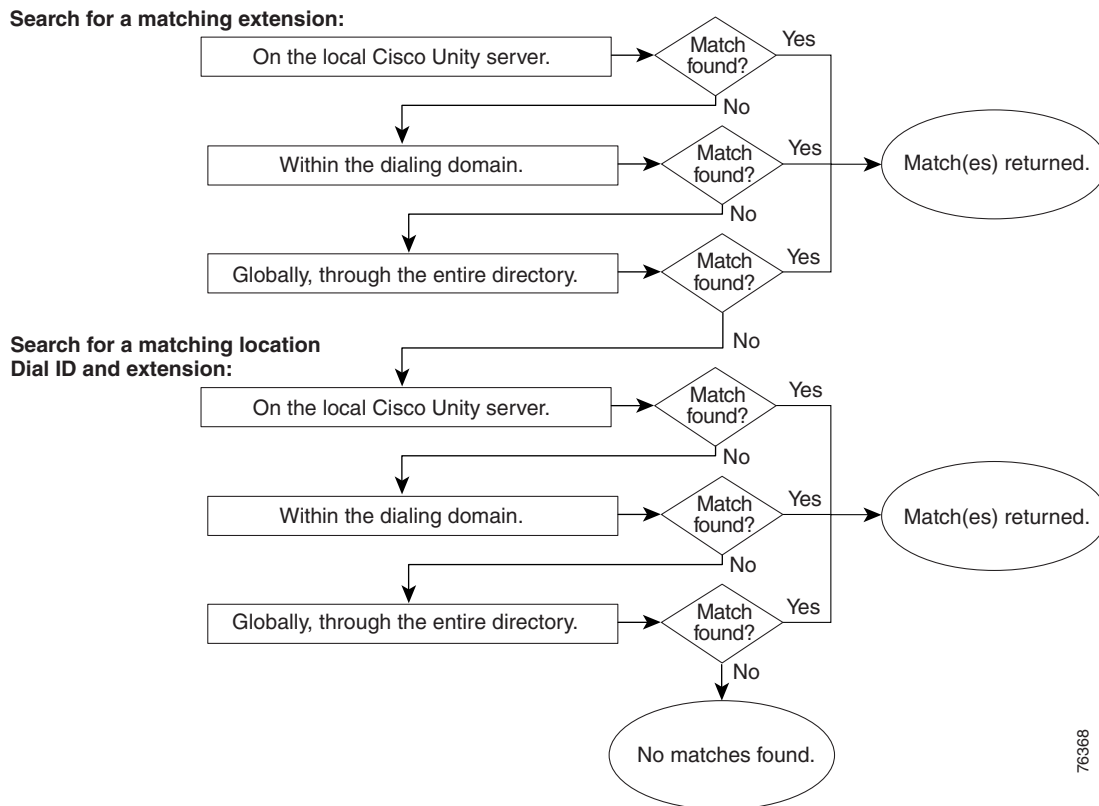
Search for a matching extension:

On the local Cisco Unity server.

Match found?

Yes

No

Within the dialing domain.

Match found?

Yes

Match(es) returned.

No

Globally, through the entire directory.

Match found?

Yes

No

Search for a matching location Dial ID and extension:

On the local Cisco Unity server.

Match found?

Yes

No

Within the dialing domain.

Match found?

Yes

Match(es) returned.

No

Globally, through the entire directory.

Match found?

Yes

No

No matches found.

76368